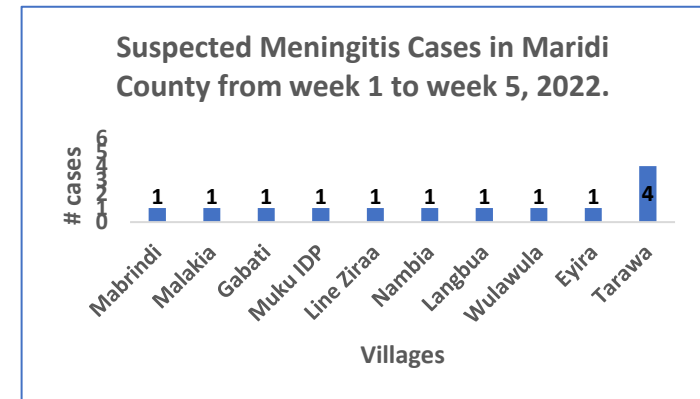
Suspected Meningitis Cases in Maridi County from week 1 to week 5, 2022.

# cases

6
5
4
3
2
1
0

1 1 1 1 1 1 1 1 1 4

Mabrindi
Malakia
Gabati
Muku IDP
Line Ziraa
Nambia
Langbua
Wulawula
Eyira
Tarawa

Villages